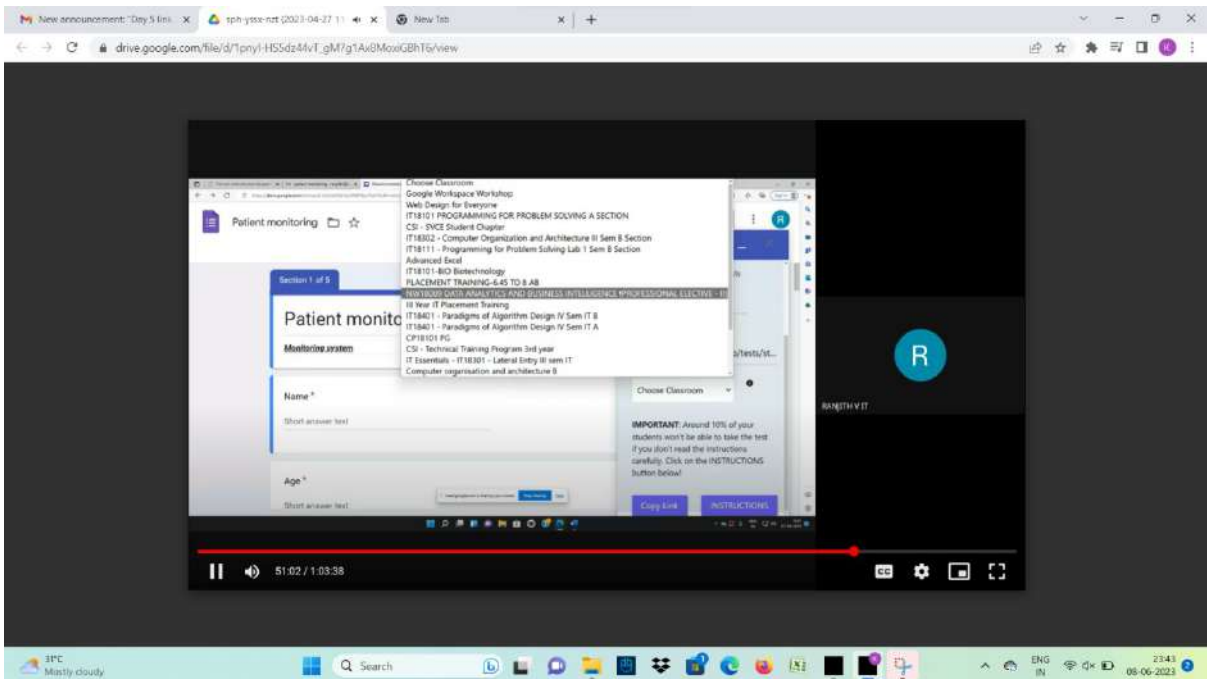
New announcement: "Day 5 link ×
sph-yssx-nzt (2023-04-27 11 ×
New Tab ×
+

drive.google.com/file/d/1pnyl-HS5dz44vT_gM7g1Ax8MoxiGBhT6/view

Patient monitoring

Choose Classroom
Google Workspace Workshop
Web Design for Everyone
IT18101 PROGRAMMING FOR PROBLEM SOLVING A SECTION
CSI - SVCE Student Chapter
IT18302 - Computer Organization and Architecture III Sem B Section
IT18111 - Programming for Problem Solving Lab 1 Sem B Section
Advanced Excel
IT18101-BIO Biotechnology
PLACEMENT TRAINING-6.45 TO 8 AB
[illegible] DATA ANALYTICS AND BUSINESS INTELLIGENCE PROFESSIONAL ELECTIVE - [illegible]
III Year IT Placement Training
IT18401 - Paradigms of Algorithm Design IV Sem IT B
IT18401 - Paradigms of Algorithm Design IV Sem IT A
CP18101 PG
CSI - Technical Training Program 3rd year
IT Essentials - IT18301 - Lateral Entry III sem IT
Computer organisation and architecture B

Section 1 of 5

Patient monito

Monitoring system

Name *
Short answer text

Age *
Short answer text

/tests/st...

Choose Classroom

IMPORTANT: Around 10% of your students won't be able to take the test if you don't read the instructions carefully. Click on the INSTRUCTIONS button below!

Copy Link
INSTRUCTIONS

R
RANJITH V IT

51:02 / 1:03:38

31°C
Mostly cloudy

Search

ENG
IN
23:43
08-06-2023